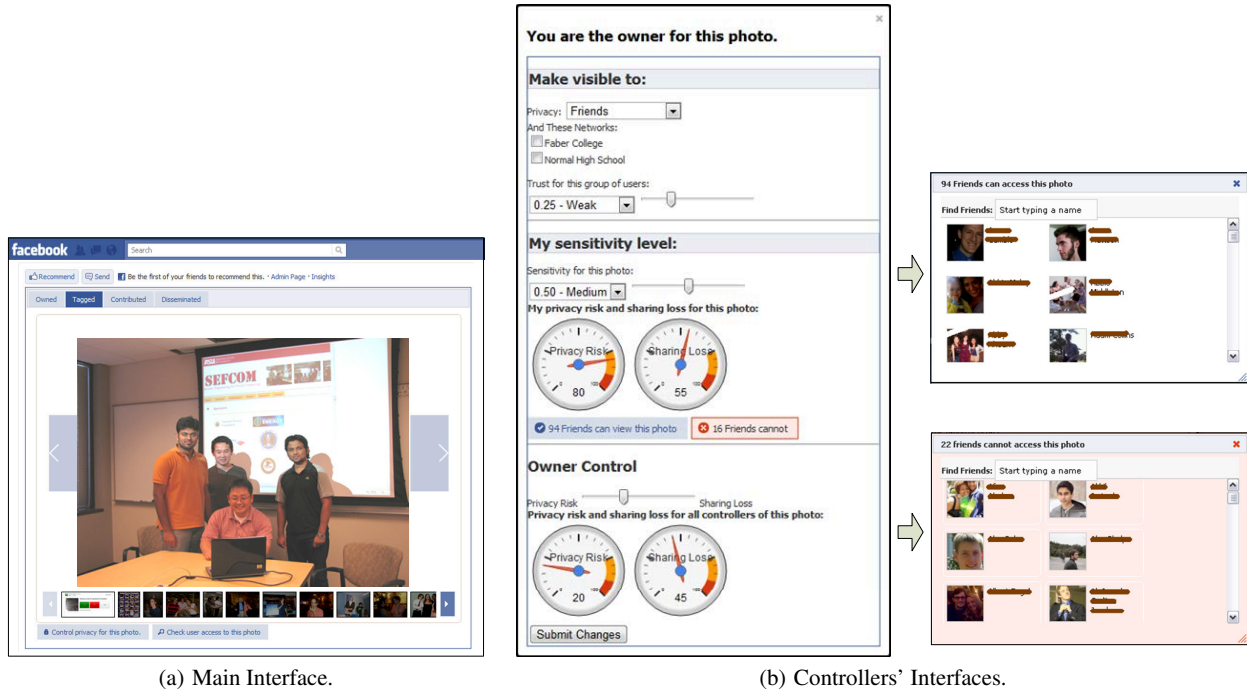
facebook

Search

Recommend Send Be the first of your friends to recommend this. · Admin Page · Insights

Owned Tagged Contributed Disseminated

SEFCOM

Control privacy for this photo. Check user access to this photo

(a) Main Interface.

You are the owner for this photo.

Make visible to:

Privacy: Friends

And These Networks:

Faber College

Normal High School

Trust for this group of users:

0.25 - Weak

My sensitivity level:

Sensitivity for this photo:

0.50 - Medium

My privacy risk and sharing loss for this photo:

Privacy Risk 80

Sharing Loss 55

94 Friends can view this photo

16 Friends cannot

Owner Control

Privacy Risk Sharing Loss

Privacy risk and sharing loss for all controllers of this photo:

Privacy Risk 20

Sharing Loss 45

Submit Changes

94 Friends can access this photo

Find Friends: Start typing a name

22 friends cannot access this photo

Find Friends: Start typing a name

(b) Controllers' Interfaces.